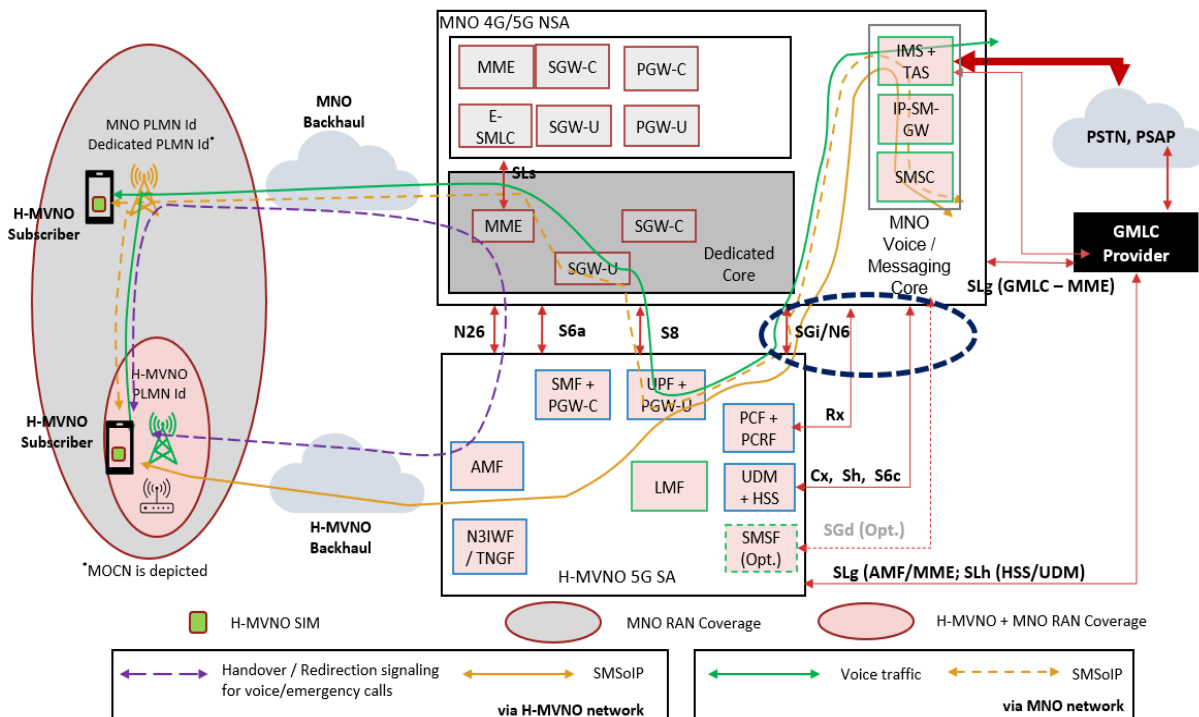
MNO 4G/5G NSA

MME
SGW-C
PGW-C
E-SMLC
SGW-U
PGW-U

SLs

MME
SGW-C
SGW-U
Dedicated Core

IMS + TAS
IP-SM-GW
SMSC
MNO Voice / Messaging Core

PSTN, PSAP

GMLC Provider

SLg (GMLC – MME)

MNO Backhaul

MNO PLMN Id
Dedicated PLMN Id*

H-MVNO Subscriber

H-MVNO PLMN Id

H-MVNO Subscriber

*MOCN is depicted

N26
S6a
S8
SGi/N6

SMF + PGW-C
UPF + PGW-U
PCF + PCRF
Rx
AMF
LMF
UDM + HSS
Cx, Sh, S6c
N3IWF / TNGF
SMSF (Opt.)
SGd (Opt.)
H-MVNO 5G SA
SLg (AMF/MME; SLh (HSS/UDM)

H-MVNO Backhaul

H-MVNO SIM
MNO RAN Coverage
H-MVNO + MNO RAN Coverage

Handover / Redirection signaling for voice/emergency calls
SMSoIP
via H-MVNO network

Voice traffic
SMSoIP
via MNO network